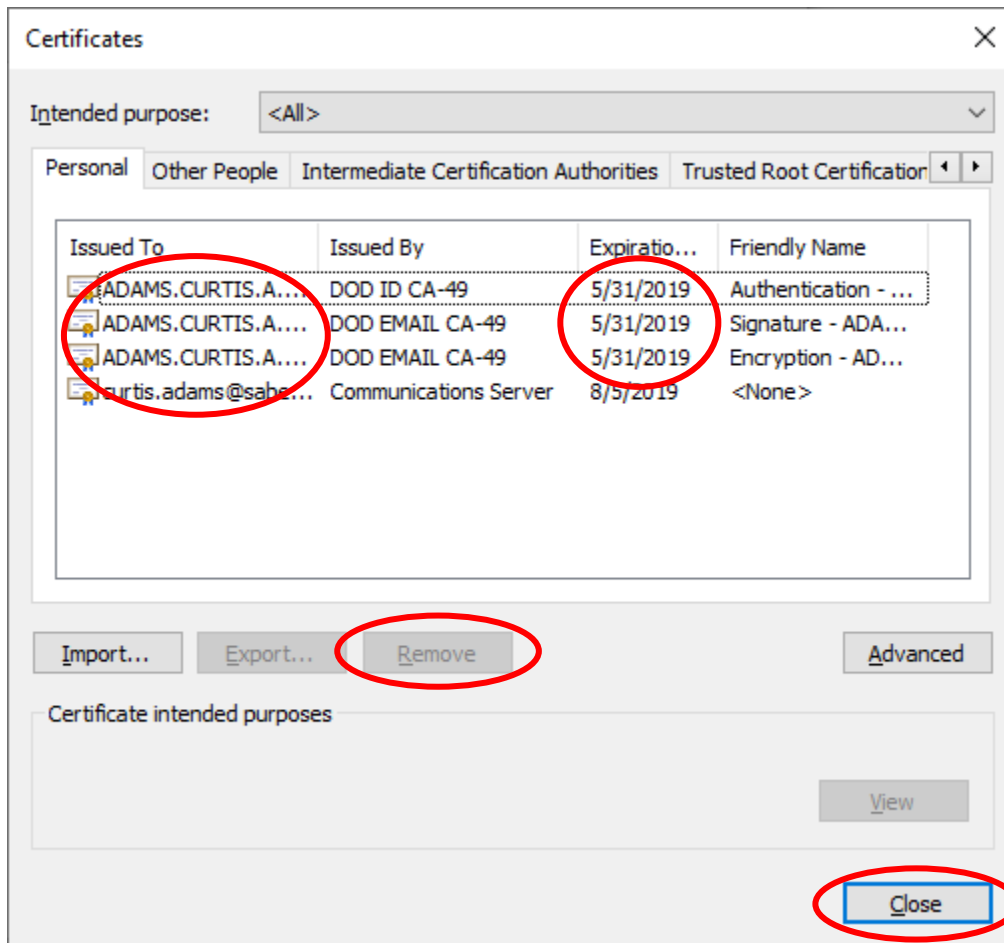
Certificates

Intended purpose: <All>

Personal | Other People | Intermediate Certification Authorities | Trusted Root Certification

| Issued To | Issued By | Expiratio... | Friendly Name |
|---|---|---|---|
| ADAMS.CURTIS.A.... | DOD ID CA-49 | 5/31/2019 | Authentication - ... |
| ADAMS.CURTIS.A.... | DOD EMAIL CA-49 | 5/31/2019 | Signature - ADA... |
| ADAMS.CURTIS.A.... | DOD EMAIL CA-49 | 5/31/2019 | Encryption - AD... |
| curtis.adams@sabe... | Communications Server | 8/5/2019 | <None> |

Import... Export... Remove Advanced

Certificate intended purposes

View

Close